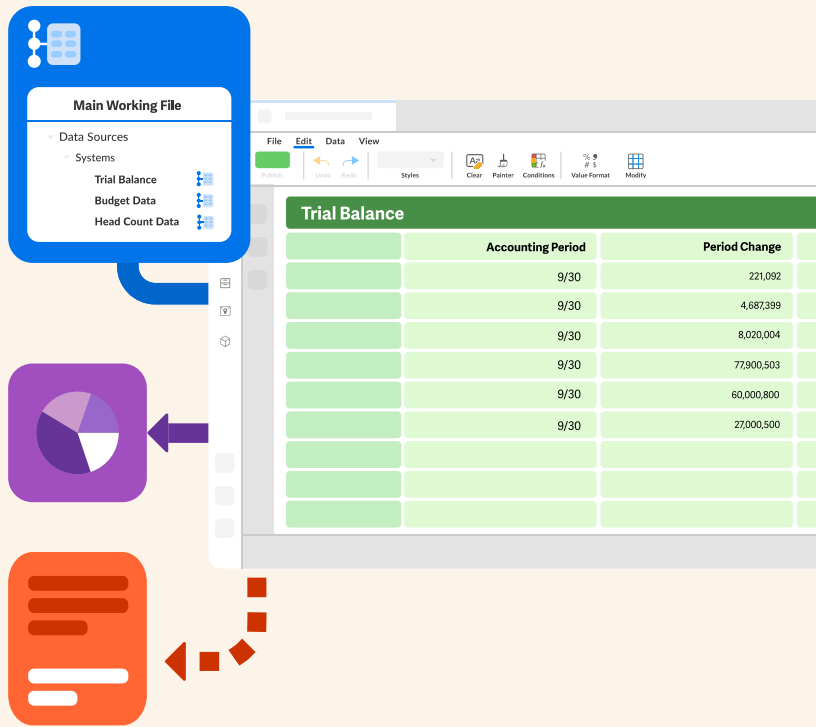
Main Working File

Data Sources

Systems

Trial Balance

Budget Data

Head Count Data

File Edit Data View

Publish Undo Redo Styles Clear Painter Conditions Value Format Modify

Trial Balance

| | Accounting Period | Period Change |
|---|---|---|
| | 9/30 | 221,092 |
| | 9/30 | 4,687,399 |
| | 9/30 | 8,020,004 |
| | 9/30 | 77,900,503 |
| | 9/30 | 60,000,800 |
| | 9/30 | 27,000,500 |
| | | |
| | | |
| | | |